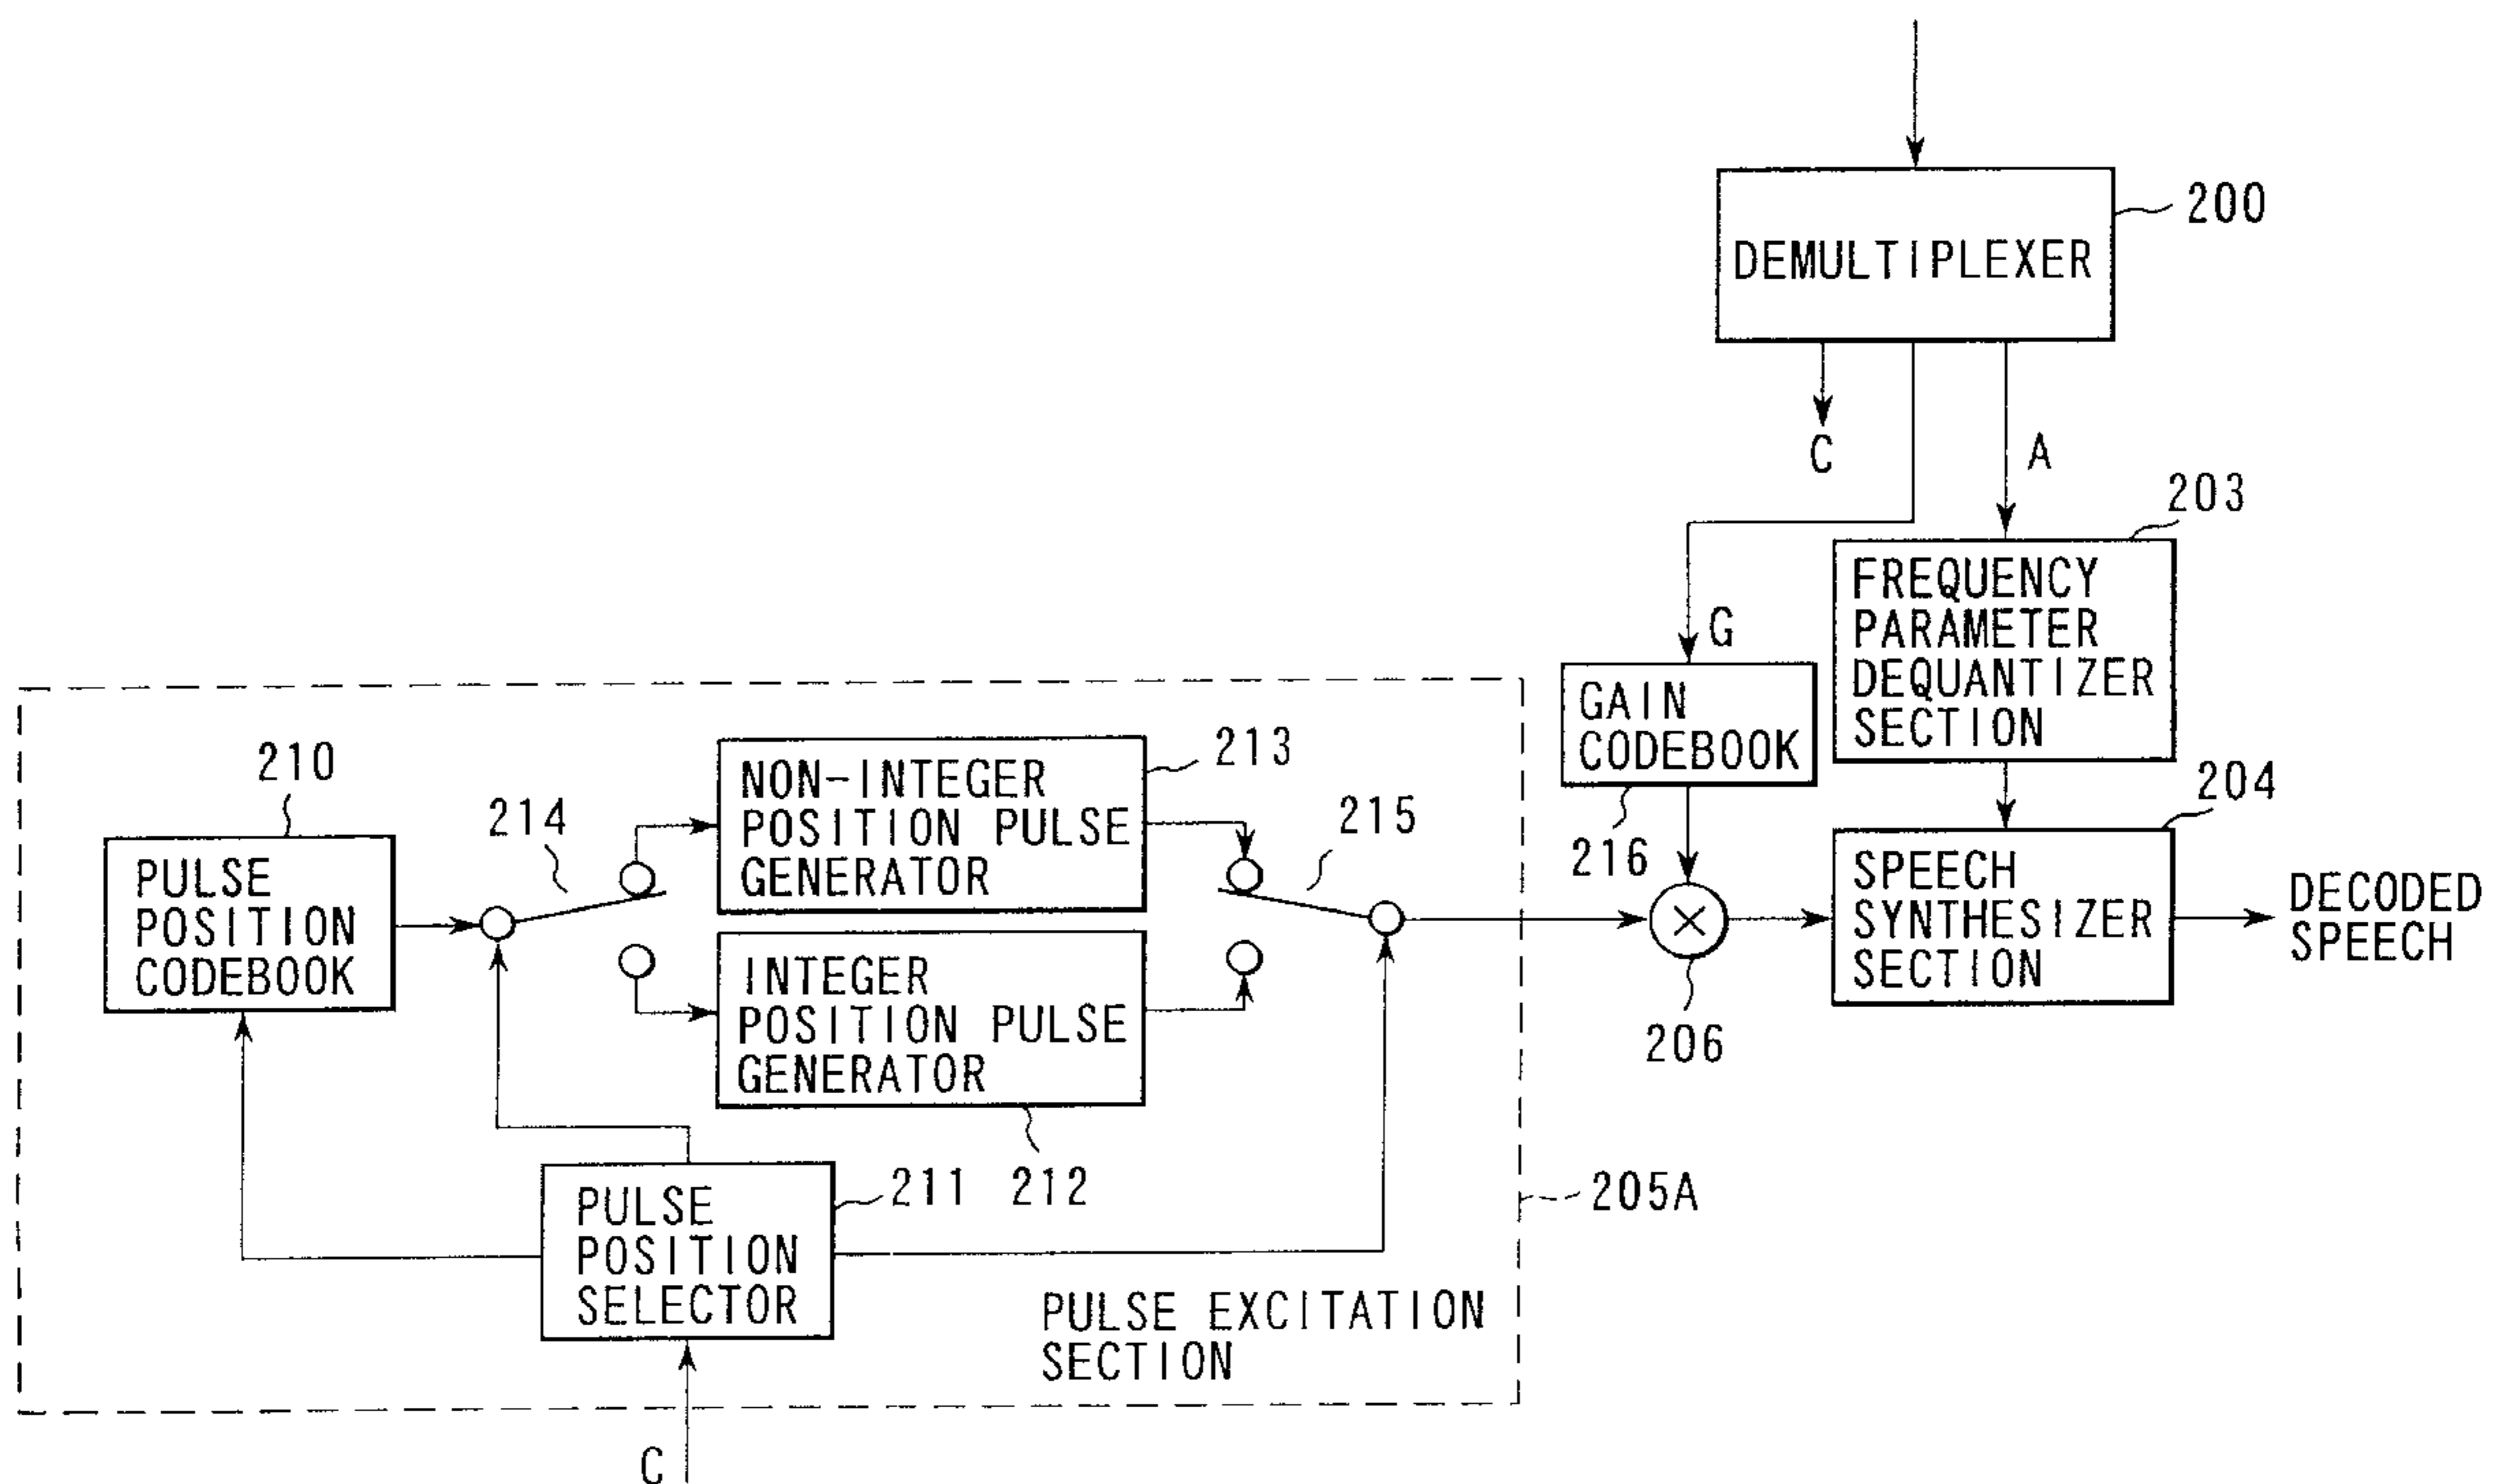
DEMULTIPLEXER
200
C
A
203
G
FREQUENCY PARAMETER DEQUANTIZER SECTION
GAIN CODEBOOK
213
210
NON-INTEGER POSITION PULSE GENERATOR
204
214
215
PULSE POSITION CODEBOOK
216
SPEECH SYNTHESIZER SECTION
DECODED SPEECH
INTEGER POSITION PULSE GENERATOR
206
211
212
205A
PULSE POSITION SELECTOR
PULSE EXCITATION SECTION
C